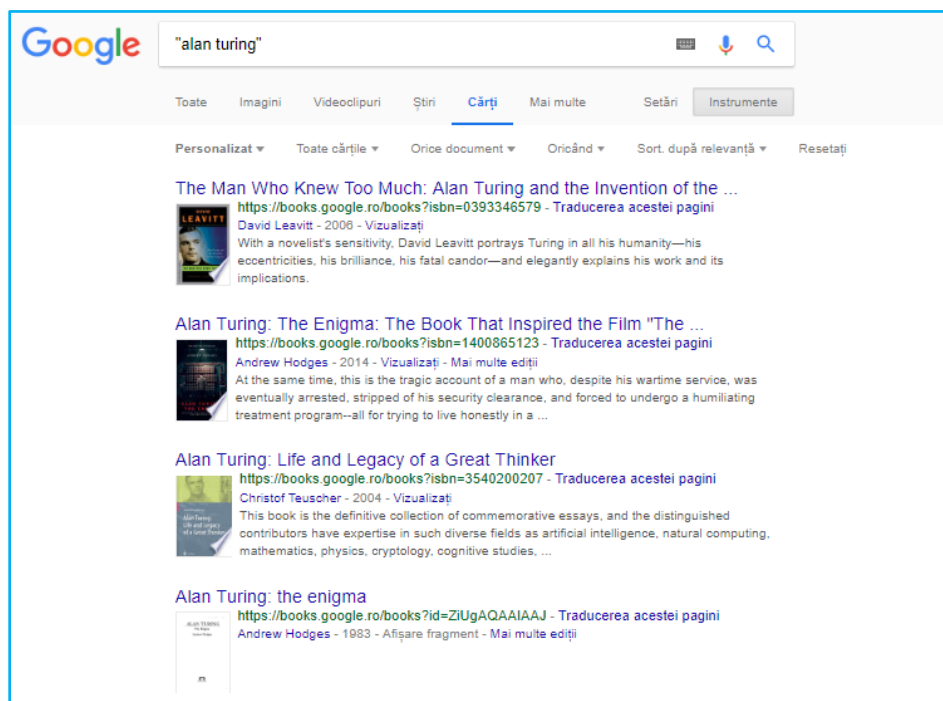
Google

"alan turing"

Toate Imagini Videoclipuri Știri Cărți Mai multe Setări Instrumente

Personalizat ▾ Toate cărțile ▾ Orice document ▾ Oricând ▾ Sort. după relevanță ▾ Resetați

The Man Who Knew Too Much: Alan Turing and the Invention of the ...
https://books.google.ro/books?isbn=0393346579 - Traducerea acestei pagini
David Leavitt - 2006 - Vizualizați
With a novelist's sensitivity, David Leavitt portrays Turing in all his humanity—his eccentricities, his brilliance, his fatal candor—and elegantly explains his work and its implications.

Alan Turing: The Enigma: The Book That Inspired the Film "The ...
https://books.google.ro/books?isbn=1400865123 - Traducerea acestei pagini
Andrew Hodges - 2014 - Vizualizați - Mai multe ediții
At the same time, this is the tragic account of a man who, despite his wartime service, was eventually arrested, stripped of his security clearance, and forced to undergo a humiliating treatment program--all for trying to live honestly in a ...

Alan Turing: Life and Legacy of a Great Thinker
https://books.google.ro/books?isbn=3540200207 - Traducerea acestei pagini
Christof Teuscher - 2004 - Vizualizați
This book is the definitive collection of commemorative essays, and the distinguished contributors have expertise in such diverse fields as artificial intelligence, natural computing, mathematics, physics, cryptology, cognitive studies, ...

Alan Turing: the enigma
https://books.google.ro/books?id=ZiUgAQAAIAAJ - Traducerea acestei pagini
Andrew Hodges - 1983 - Afișare fragment - Mai multe ediții